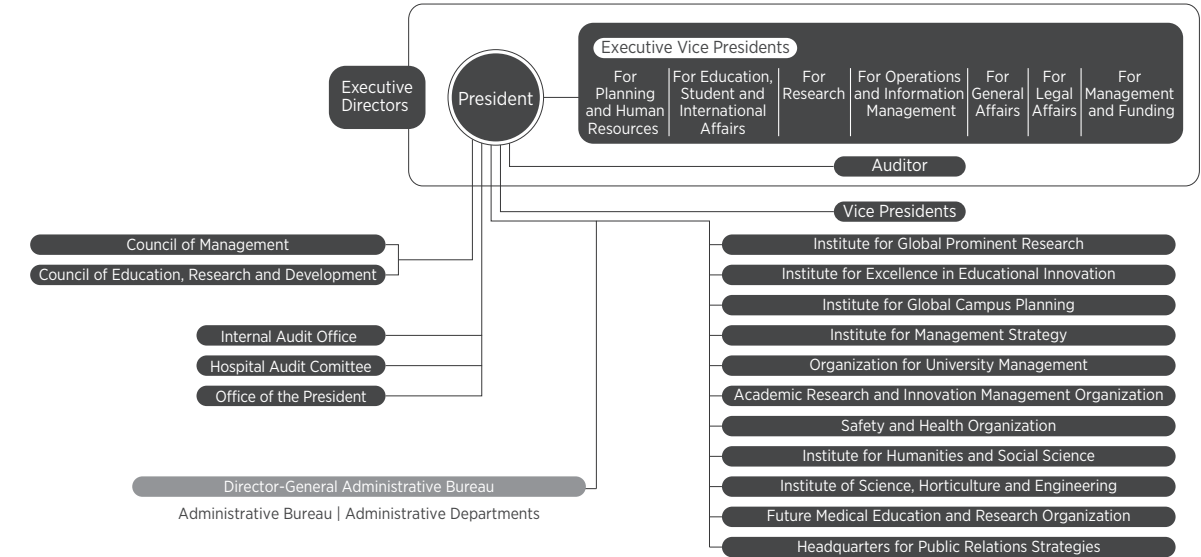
Executive Directors

President

Executive Vice Presidents

For Planning and Human Resources

For Education, Student and International Affairs

For Research

For Operations and Information Management

For General Affairs

For Legal Affairs

For Management and Funding

Auditor

Vice Presidents

Council of Management

Council of Education, Research and Development

Internal Audit Office

Hospital Audit Comittee

Office of the President

Director-General Administrative Bureau

Administrative Bureau | Administrative Departments

Institute for Global Prominent Research

Institute for Excellence in Educational Innovation

Institute for Global Campus Planning

Institute for Management Strategy

Organization for University Management

Academic Research and Innovation Management Organization

Safety and Health Organization

Institute for Humanities and Social Science

Institute of Science, Horticulture and Engineering

Future Medical Education and Research Organization

Headquarters for Public Relations Strategies